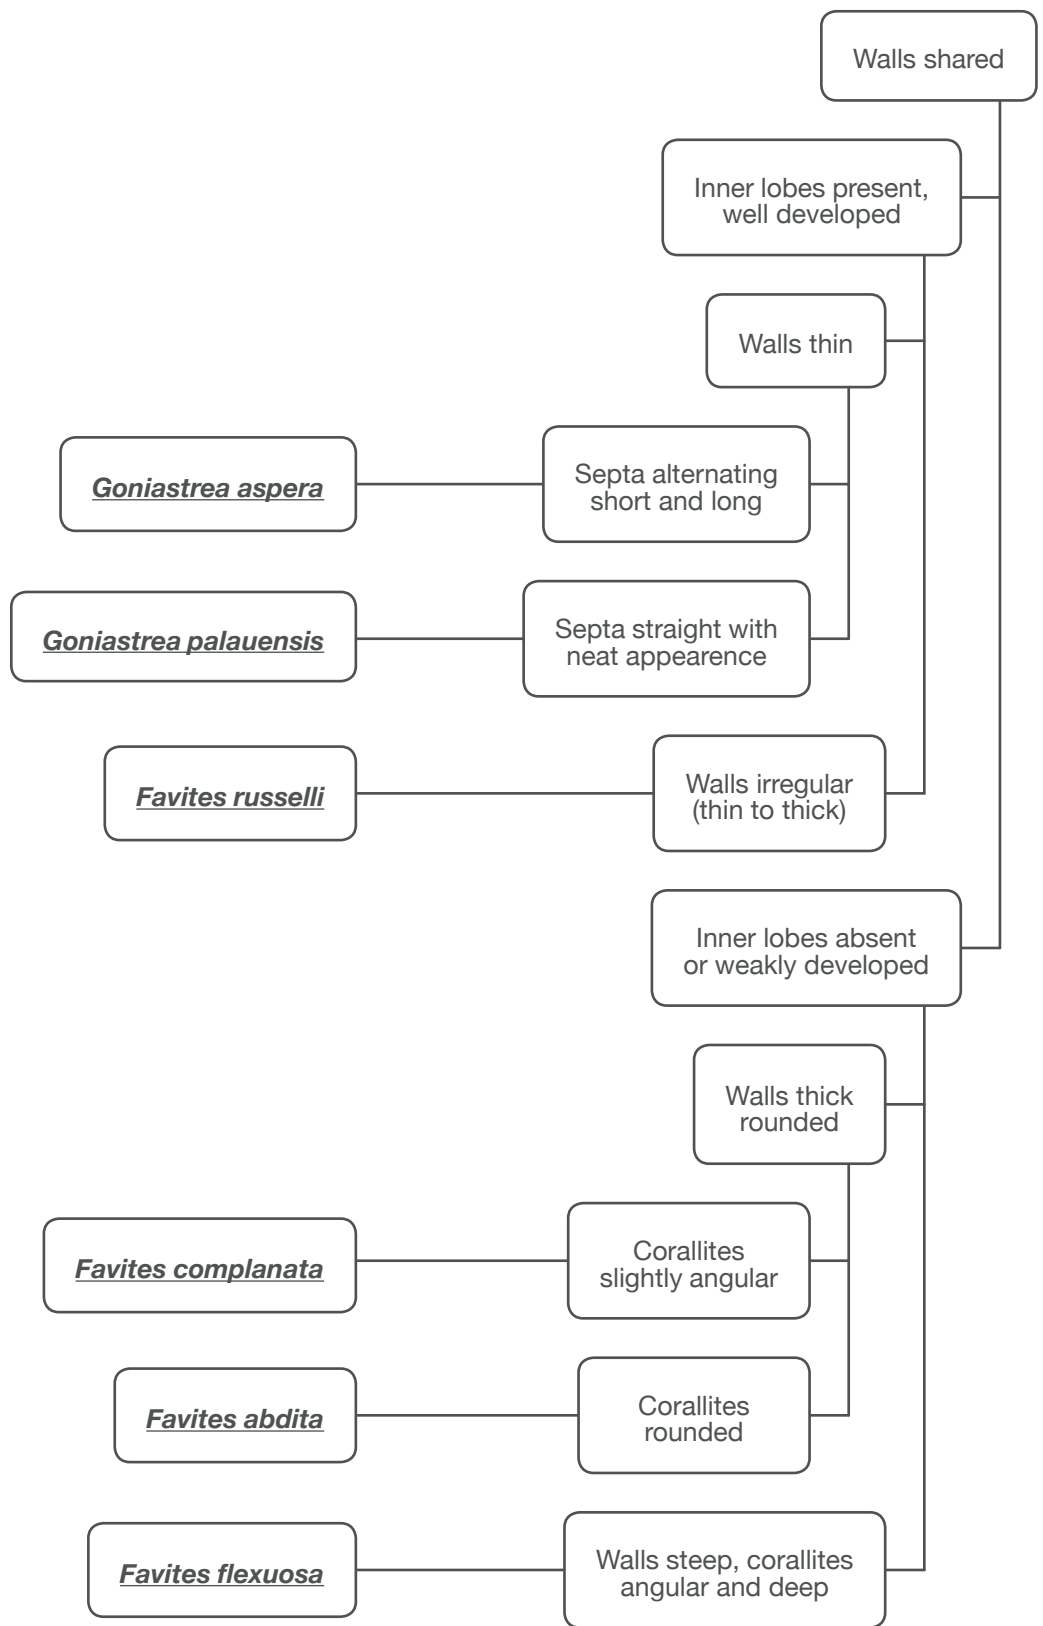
Walls shared

Inner lobes present, well developed

Walls thin

Goniastrea aspera

Septa alternating short and long

Goniastrea palauensis

Septa straight with neat appearence

Favites russelli

Walls irregular (thin to thick)

Inner lobes absent or weakly developed

Walls thick rounded

Favites complanata

Corallites slightly angular

Favites abdita

Corallites rounded

Favites flexuosa

Walls steep, corallites angular and deep